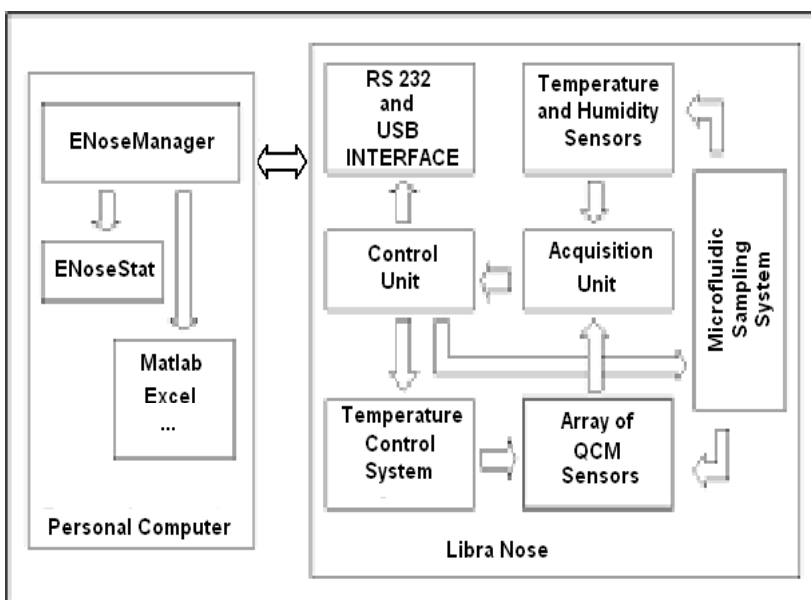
ENoseManager

ENoseStat

Matlab
Excel
...

Personal Computer

RS 232 and USB INTERFACE

Temperature and Humidity Sensors

Control Unit

Acquisition Unit

Microfluidic Sampling System

Temperature Control System

Array of QCM Sensors

Libra Nose